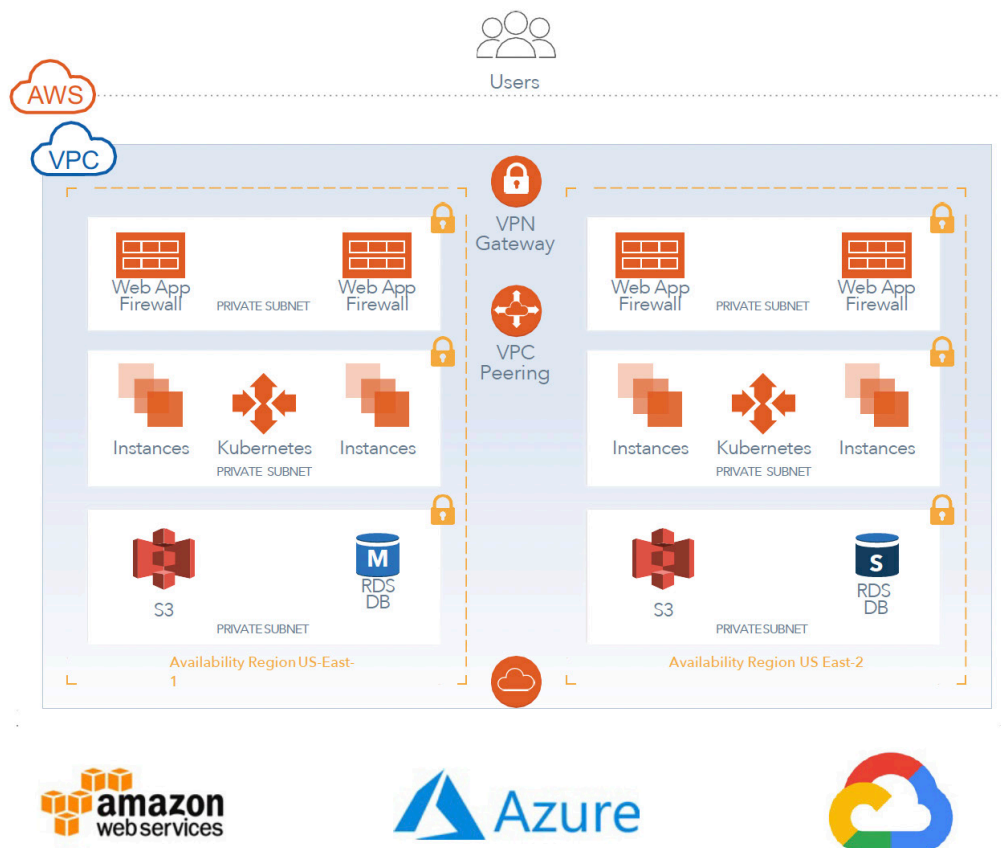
Users

AWS

VPC

VPN Gateway

VPC Peering

Web App Firewall

PRIVATE SUBNET

Web App Firewall

Instances

Kubernetes

PRIVATE SUBNET

Instances

S3

M

RDS DB

PRIVATE SUBNET

Availability Region US-East-1

Web App Firewall

PRIVATE SUBNET

Web App Firewall

Instances

Kubernetes

PRIVATE SUBNET

Instances

S3

S

RDS DB

PRIVATE SUBNET

Availability Region US East-2

amazon web services

Azure